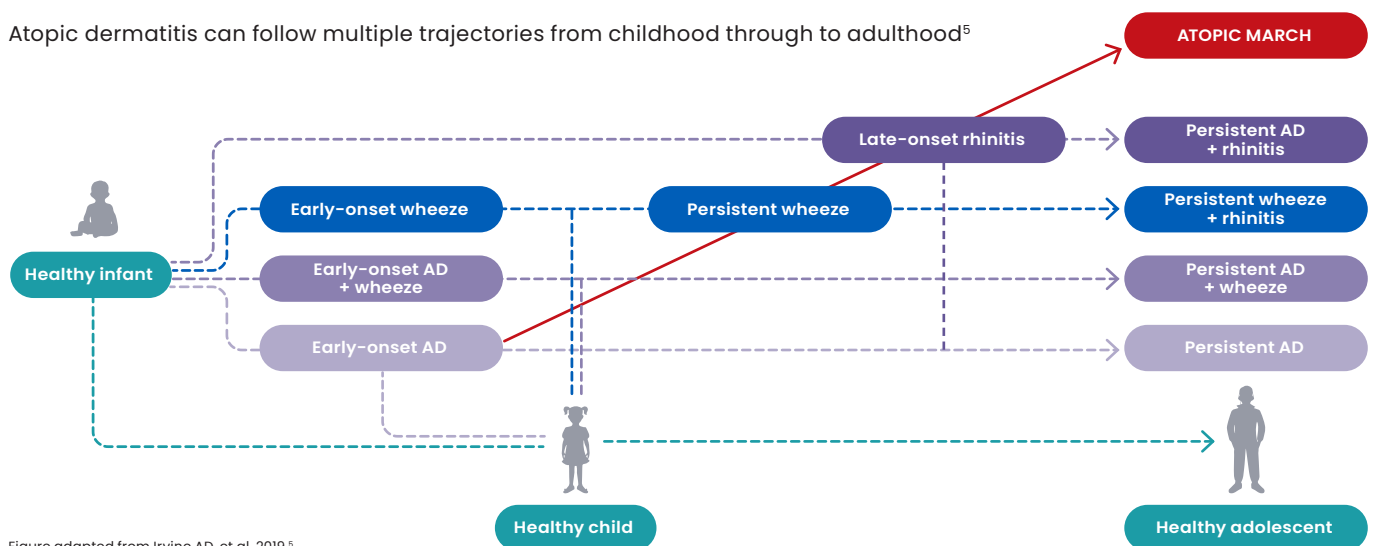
Atopic dermatitis can follow multiple trajectories from childhood through to adulthood$^5$

ATOPIC MARCH

Late-onset rhinitis

Persistent AD + rhinitis

Early-onset wheeze

Persistent wheeze

Persistent wheeze + rhinitis

Healthy infant

Early-onset AD + wheeze

Persistent AD + wheeze

Early-onset AD

Persistent AD

Healthy child

Healthy adolescent

Figure adapted from Irvine AD, et al. 2019.$^5$